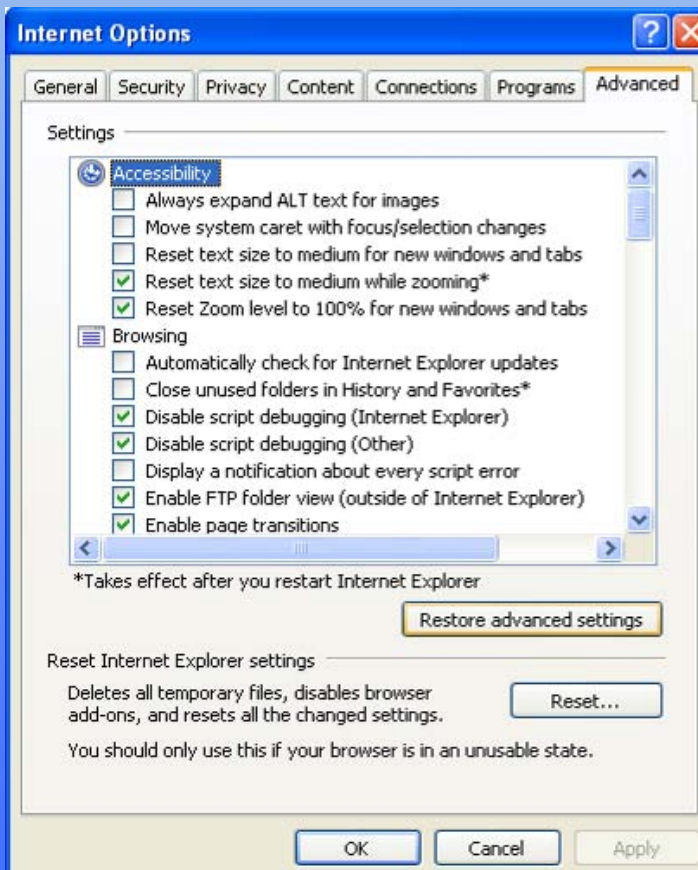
Internet Options

General | Security | Privacy | Content | Connections | Programs | Advanced

Settings

Accessibility
Always expand ALT text for images
Move system caret with focus/selection changes
Reset text size to medium for new windows and tabs
Reset text size to medium while zooming*
Reset Zoom level to 100% for new windows and tabs
Browsing
Automatically check for Internet Explorer updates
Close unused folders in History and Favorites*
Disable script debugging (Internet Explorer)
Disable script debugging (Other)
Display a notification about every script error
Enable FTP folder view (outside of Internet Explorer)
Enable page transitions

*Takes effect after you restart Internet Explorer

Restore advanced settings

Reset Internet Explorer settings

Deletes all temporary files, disables browser add-ons, and resets all the changed settings.

Reset...

You should only use this if your browser is in an unusable state.

OK | Cancel | Apply